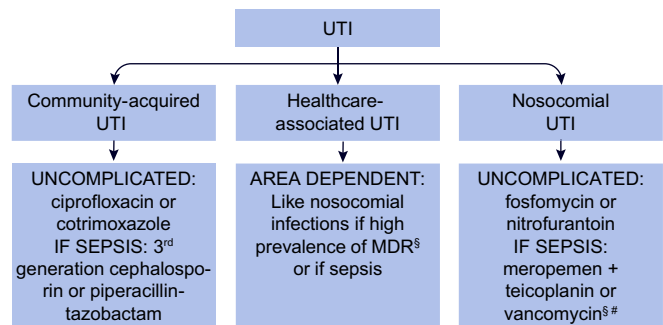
UTI

Community-acquired UTI

Healthcare-associated UTI

Nosocomial UTI

UNCOMPLICATED: ciprofloxacin or cotrimoxazole IF SEPSIS: 3$^{rd}$ generation cephalosporin or piperacillin-tazobactam

AREA DEPENDENT: Like nosocomial infections if high prevalence of MDR$^{§}$ or if sepsis

UNCOMPLICATED: fosfomycin or nitrofurantoin IF SEPSIS: meropemen + teicoplanin or vancomycin$^{§\,\#}$